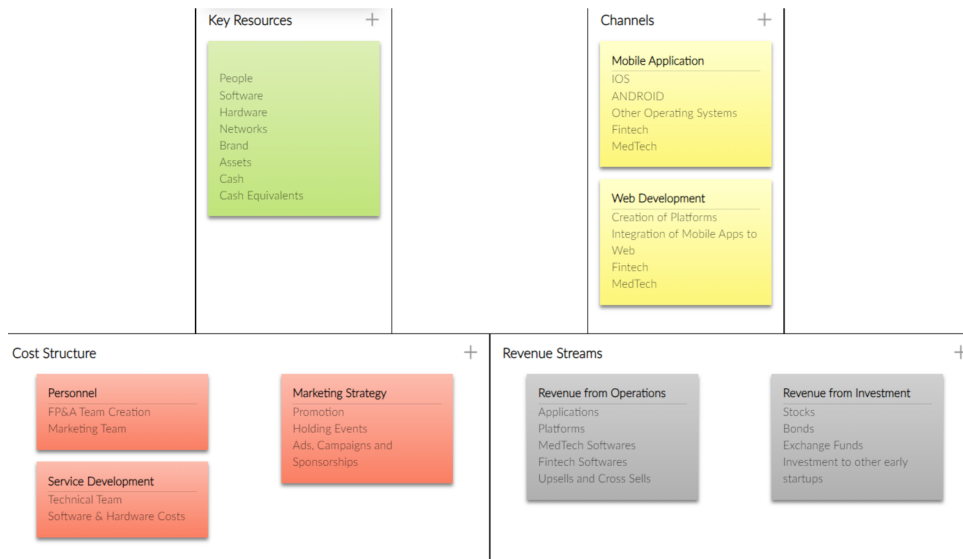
Key Resources +

People
Software
Hardware
Networks
Brand
Assets
Cash
Cash Equivalents

Channels +

Mobile Application
IOS
ANDROID
Other Operating Systems
Fintech
MedTech

Web Development
Creation of Platforms
Integration of Mobile Apps to Web
Fintech
MedTech

Cost Structure +

Personnel
FP&A Team Creation
Marketing Team

Service Development
Technical Team
Software & Hardware Costs

Marketing Strategy
Promotion
Holding Events
Ads, Campaigns and Sponsorships

Revenue Streams +

Revenue from Operations
Applications
Platforms
MedTech Softwares
Fintech Softwares
Upsells and Cross Sells

Revenue from Investment
Stocks
Bonds
Exchange Funds
Investment to other early startups